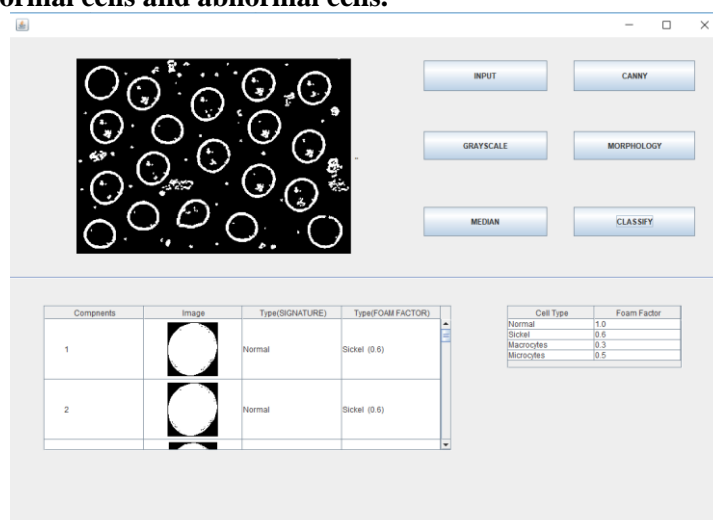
ormal cells and abnormal cells.

INPUT
CANNY
GRAYSCALE
MORPHOLOGY
MEDIAN
CLASSIFY

| Compnents | Image | Type(SIGNATURE) | Type(FOAM FACTOR) |
|---|---|---|---|
| 1 | | Normal | Sickel (0.6) |
| 2 | | Normal | Sickel (0.6) |

| Cell Type | Foam Factor |
|---|---|
| Normal | 1.0 |
| Sickel | 0.6 |
| Macrocytes | 0.3 |
| Microcytes | 0.5 |